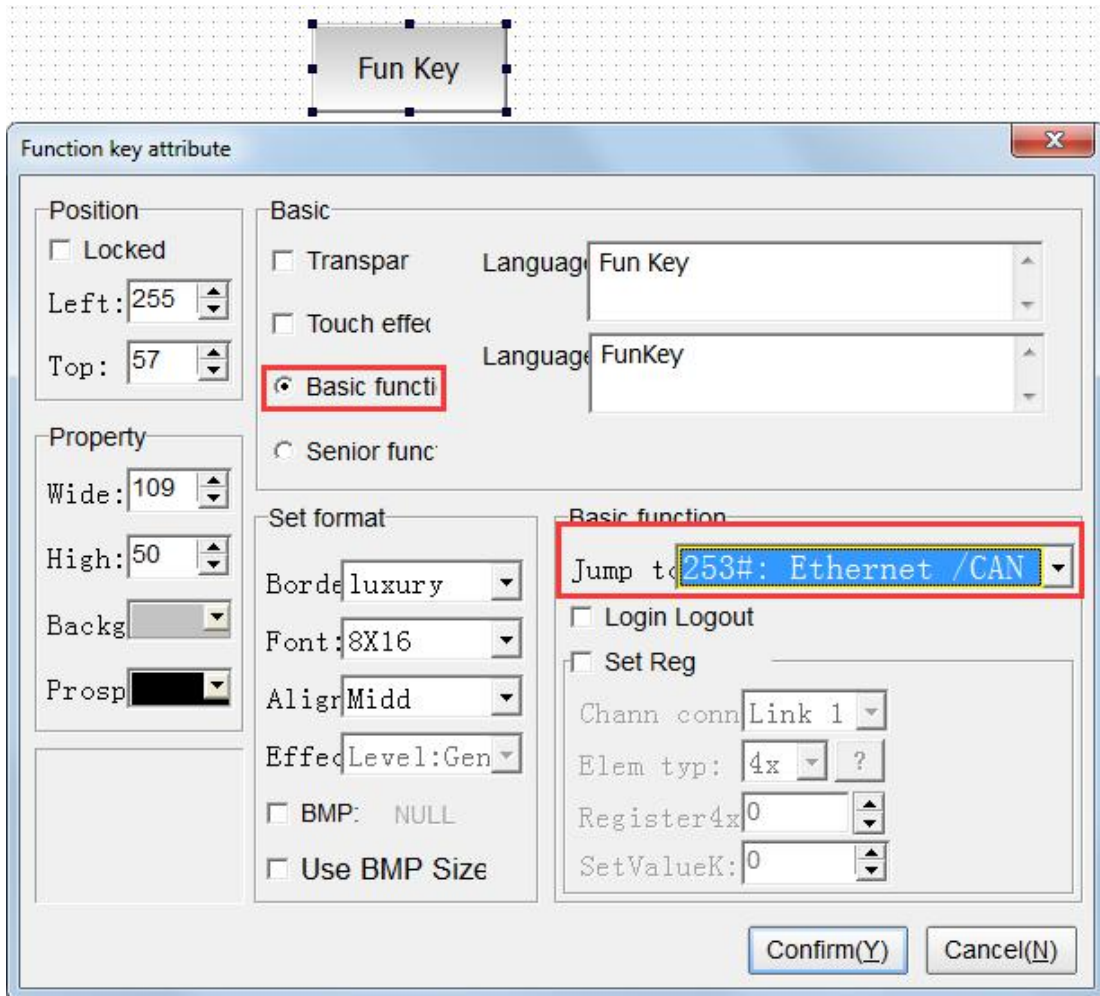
Fun Key

Function key attribute

Position
Locked
Left: 255
Top: 57

Property
Wide: 109
High: 50
Backg
Prosp

Basic
Transpar
Touch effec
Basic functi
Senior func

Languag Fun Key
Languag FunKey

Set format
Borde luxury
Font: 8X16
Aligr Midd
Effec Level:Gen
BMP: NULL
Use BMP Size

Basic function
Jump to 253#: Ethernet /CAN
Login Logout
Set Reg
Chann conn Link 1
Elem typ: 4x ?
Register4x 0
SetValueK: 0

Confirm(Y) Cancel(N)